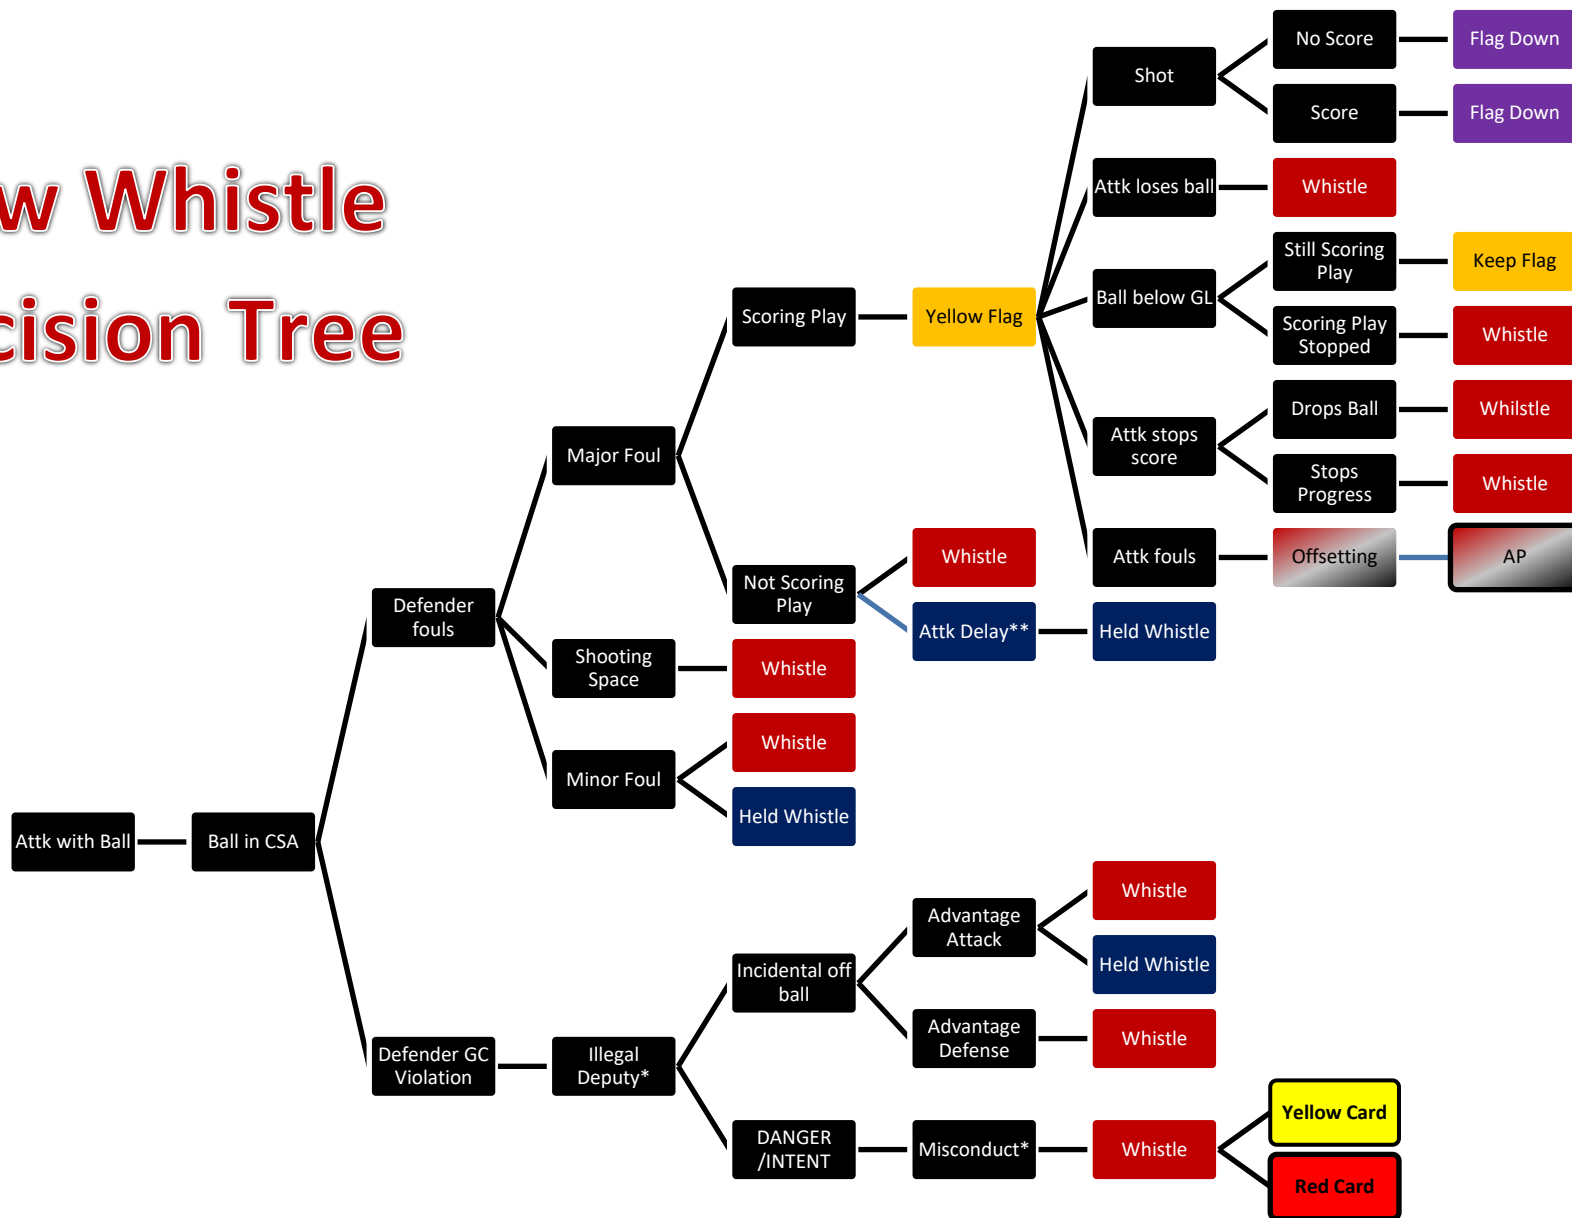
w Whistle
cision Tree

Attk with Ball
Ball in CSA
Defender fouls
Major Foul
Scoring Play
Yellow Flag
Shot
No Score
Flag Down
Score
Flag Down
Attk loses ball
Whistle
Ball below GL
Still Scoring Play
Keep Flag
Scoring Play Stopped
Whistle
Attk stops score
Drops Ball
Whilstle
Stops Progress
Whistle
Attk fouls
Offsetting
AP
Not Scoring Play
Whistle
Attk Delay**
Held Whistle
Shooting Space
Whistle
Minor Foul
Whistle
Held Whistle
Defender GC Violation
Illegal Deputy*
Incidental off ball
Advantage Attack
Whistle
Held Whistle
Advantage Defense
Whistle
DANGER /INTENT
Misconduct*
Whistle
Yellow Card
Red Card